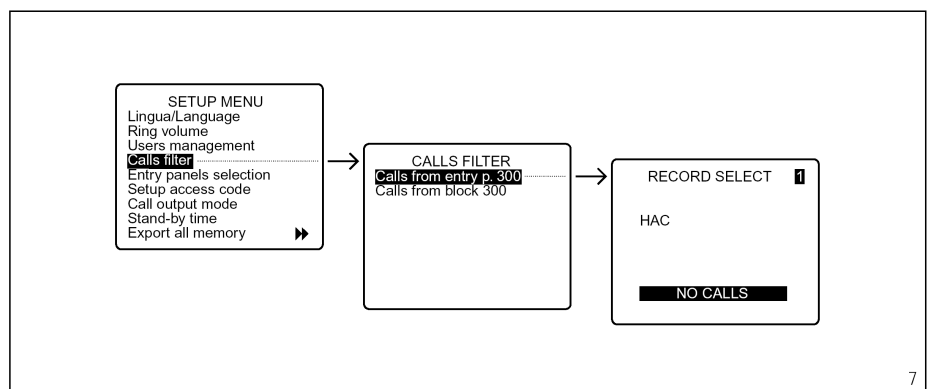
SETUP MENU
Lingua/Language
Ring volume
Users management
Calls filter
Entry panels selection
Setup access code
Call output mode
Stand-by time
Export all memory

CALLS FILTER
Calls from entry p. 300
Calls from block 300

RECORD SELECT 1

HAC

NO CALLS

7